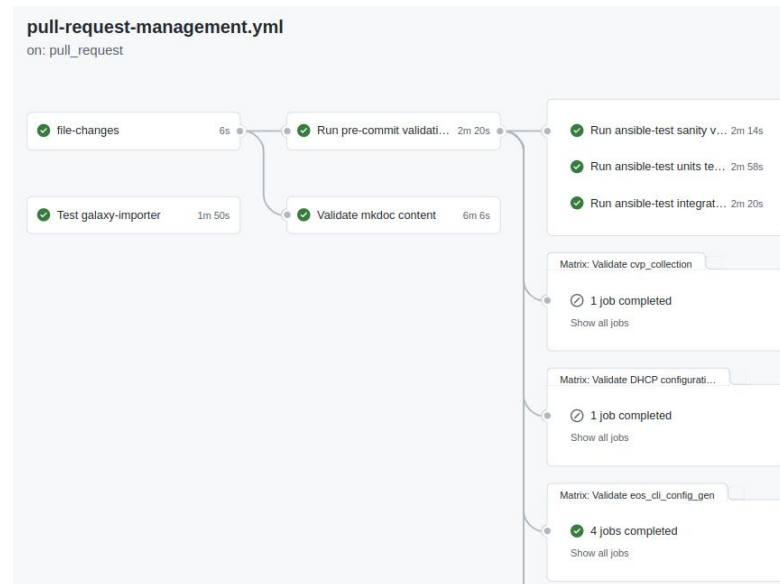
pull-request-management.yml
on: pull_request

file-changes 6s

Test galaxy-importer 1m 50s

Run pre-commit validati… 2m 20s

Validate mkdoc content 6m 6s

Run ansible-test sanity v… 2m 14s

Run ansible-test units te… 2m 58s

Run ansible-test integrat… 2m 20s

Matrix: Validate cvp_collection

1 job completed

Show all jobs

Matrix: Validate DHCP configurati…

1 job completed

Show all jobs

Matrix: Validate eos_cli_config_gen

4 jobs completed

Show all jobs